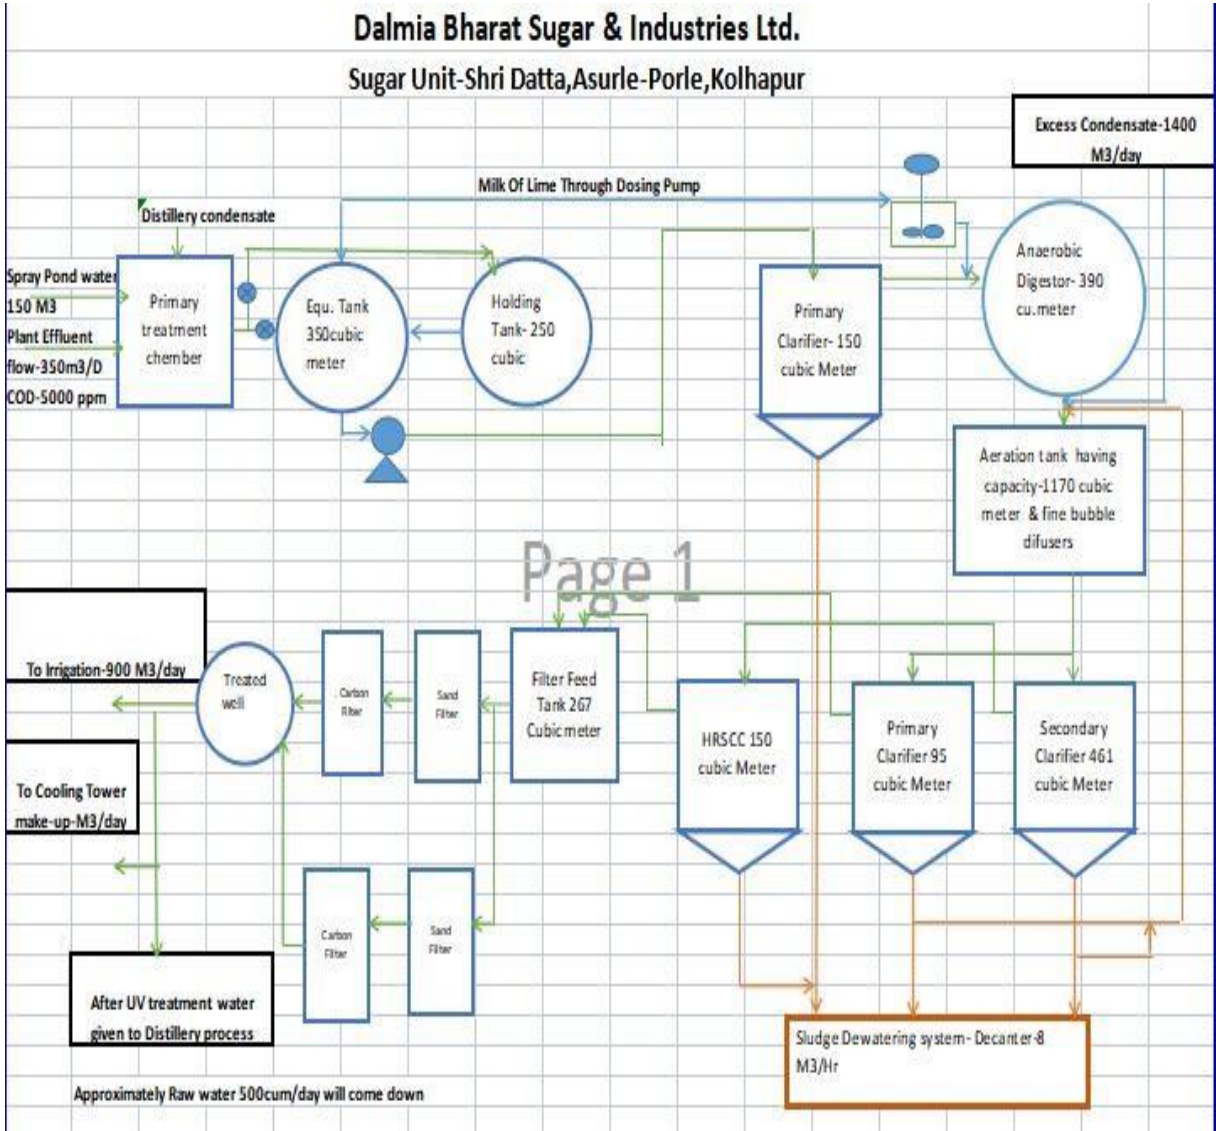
Dalmia Bharat Sugar & Industries Ltd.

Sugar Unit-Shri Datta,Asurle-Porle,Kolhapur

Excess Condensate-1400 M3/day

Milk Of Lime Through Dosing Pump

Distillery condensate

Spray Pond water 150 M3

Plant Effluent flow-350m3/D COD-5000 ppm

Primary treatment chember

Equ. Tank 350cubic meter

Holding Tank- 250 cubic

Primary Clarifier- 150 cubic Meter

Anaerobic Digestor- 390 cu.meter

Aeration tank having capacity-1170 cubic meter & fine bubble difusers

Page 1

To Irrigation-900 M3/day

Treated well

Carbon filter

Sand Filter

Filter Feed Tank 267 Cubic meter

HRSCC 150 cubic Meter

Primary Clarifier 95 cubic Meter

Secondary Clarifier 461 cubic Meter

To Cooling Tower make-up-M3/day

Carbon Filter

Sand Filter

After UV treatment water given to Distillery process

Sludge Dewatering system- Decanter-8 M3/Hr

Approximately Raw water 500cum/day will come down